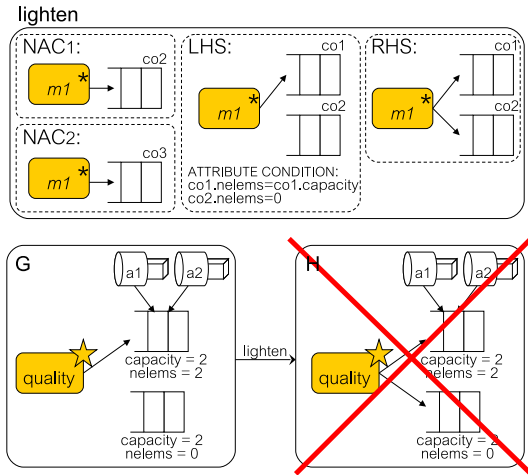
lighten

NAC1:
m1 *
co2

NAC2:
m1 *
co3

LHS:
co1
m1 *
co2
ATTRIBUTE CONDITION:
co1.nelems=co1.capacity
co2.nelems=0

RHS:
co1
m1 *
co2

G
a1
a2
quality
capacity = 2
nelems = 2
capacity = 2
nelems = 0

lighten

H
a1
a2
quality
capacity = 2
nelems = 2
capacity = 2
nelems = 0